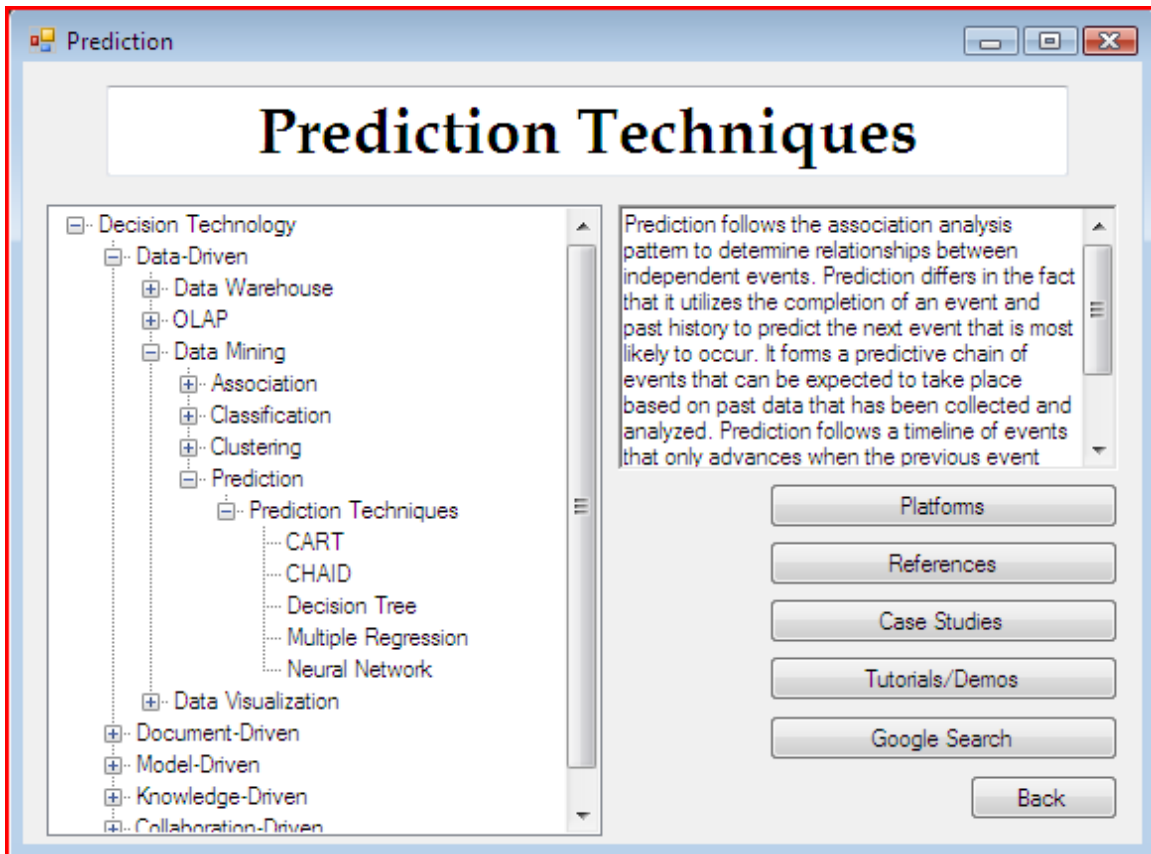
Prediction

Prediction Techniques

Decision Technology
Data-Driven
Data Warehouse
OLAP
Data Mining
Association
Classification
Clustering
Prediction
Prediction Techniques
CART
CHAID
Decision Tree
Multiple Regression
Neural Network
Data Visualization
Document-Driven
Model-Driven
Knowledge-Driven
Collaboration-Driven

Prediction follows the association analysis pattern to determine relationships between independent events. Prediction differs in the fact that it utilizes the completion of an event and past history to predict the next event that is most likely to occur. It forms a predictive chain of events that can be expected to take place based on past data that has been collected and analyzed. Prediction follows a timeline of events that only advances when the previous event

Platforms
References
Case Studies
Tutorials/Demos
Google Search
Back